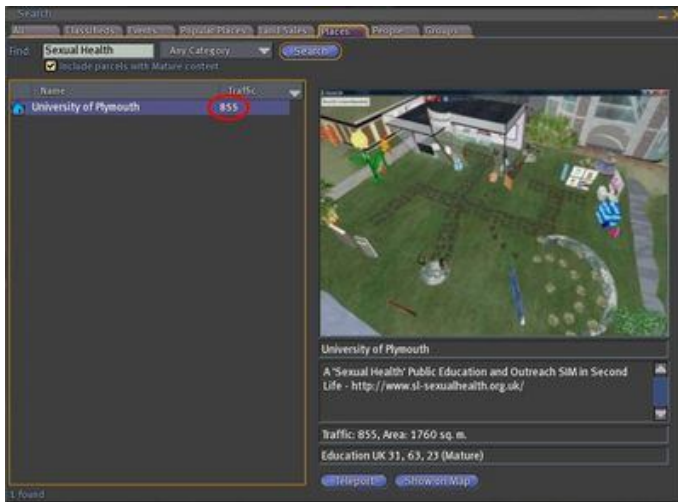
Search

All | Classifieds | Events | Popular Places | Land Sales | Places | People | Groups

Find Sexual Health Any Category Search

Include parcels with Mature content

| Name | Traffic |
|---|---|
| University of Plymouth | 855 |

University of Plymouth

A 'Sexual Health' Public Education and Outreach SIM in Second Life - http://www.sl-sexualhealth.org.uk/

Traffic: 855, Area: 1760 sq. m.

Education UK 31, 63, 23 (Mature)

Teleport Show on Map

1 found